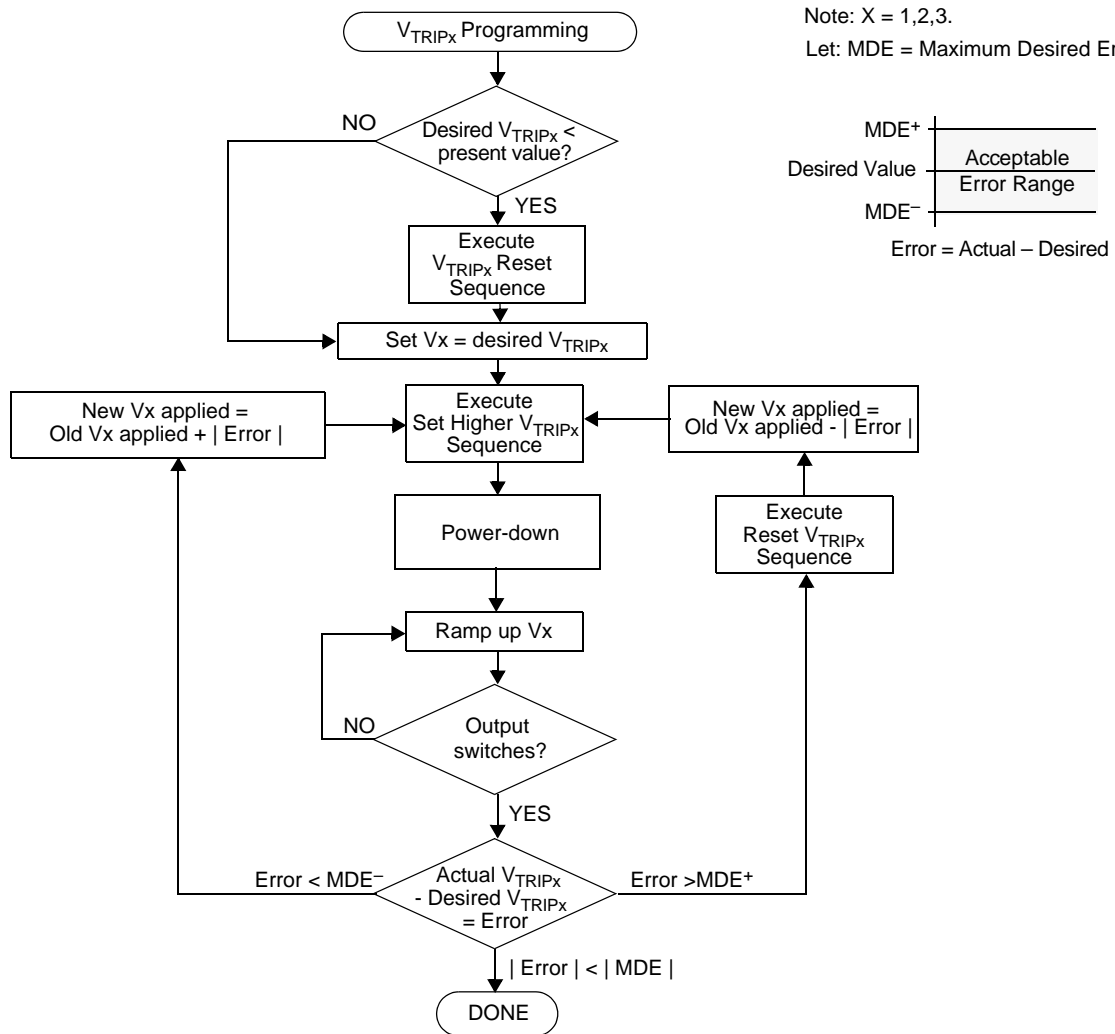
$V_{TRIPx}$ Programming

Note: X = 1,2,3.

Let: MDE = Maximum Desired Er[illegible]

MDE$^+$

Desired Value

Acceptable Error Range

MDE$^-$

Error = Actual – Desired

NO

Desired $V_{TRIPx}$ < present value?

YES

Execute $V_{TRIPx}$ Reset Sequence

Set Vx = desired $V_{TRIPx}$

New Vx applied = Old Vx applied + | Error |

Execute Set Higher $V_{TRIPx}$ Sequence

New Vx applied = Old Vx applied - | Error |

Power-down

Execute Reset $V_{TRIPx}$ Sequence

Ramp up Vx

NO

Output switches?

YES

Error < MDE$^-$

Actual $V_{TRIPx}$ - Desired $V_{TRIPx}$ = Error

Error >MDE$^+$

| Error | < | MDE |

DONE